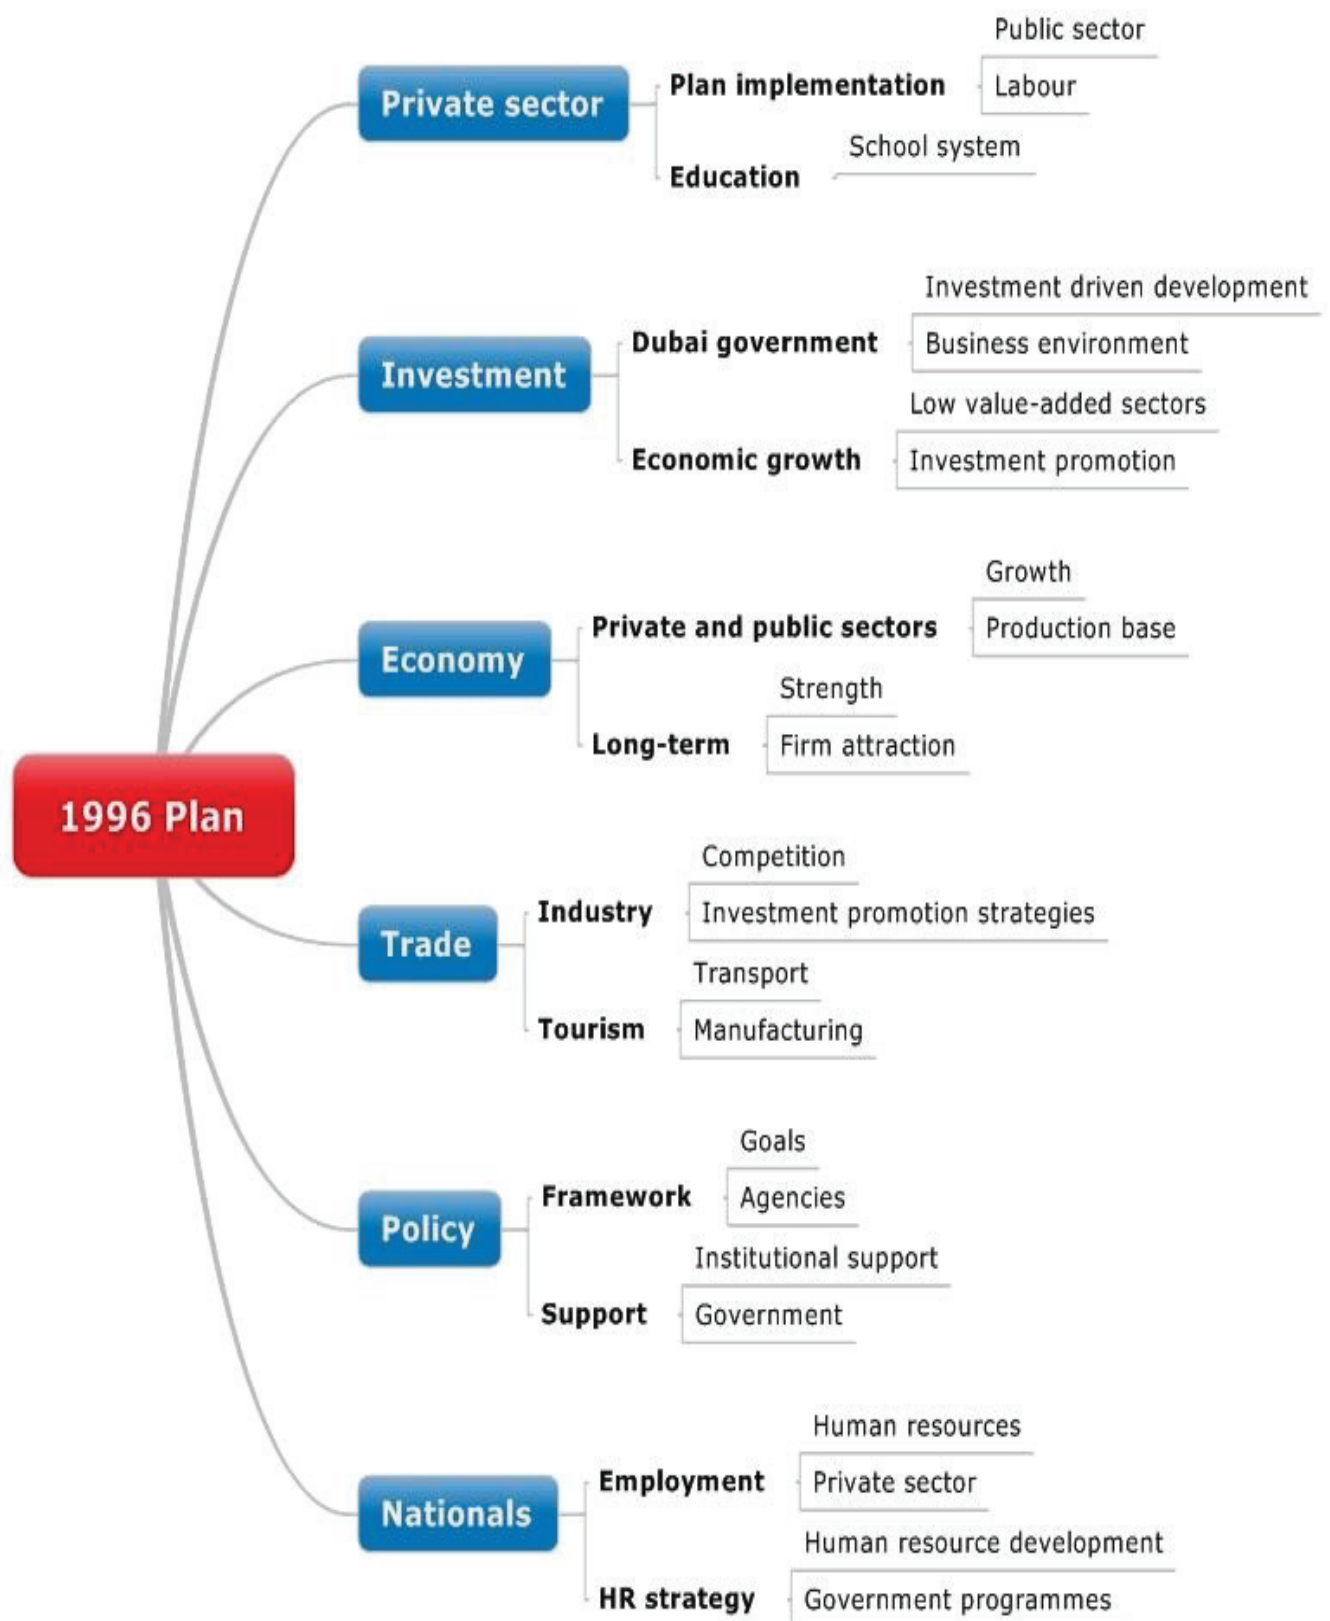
1996 Plan

Private sector
Plan implementation
Public sector
Labour
Education
School system

Investment
Dubai government
Investment driven development
Business environment
Economic growth
Low value-added sectors
Investment promotion

Economy
Private and public sectors
Growth
Production base
Long-term
Strength
Firm attraction

Trade
Industry
Competition
Investment promotion strategies
Tourism
Transport
Manufacturing

Policy
Framework
Goals
Agencies
Support
Institutional support
Government

Nationals
Employment
Human resources
Private sector
HR strategy
Human resource development
Government programmes